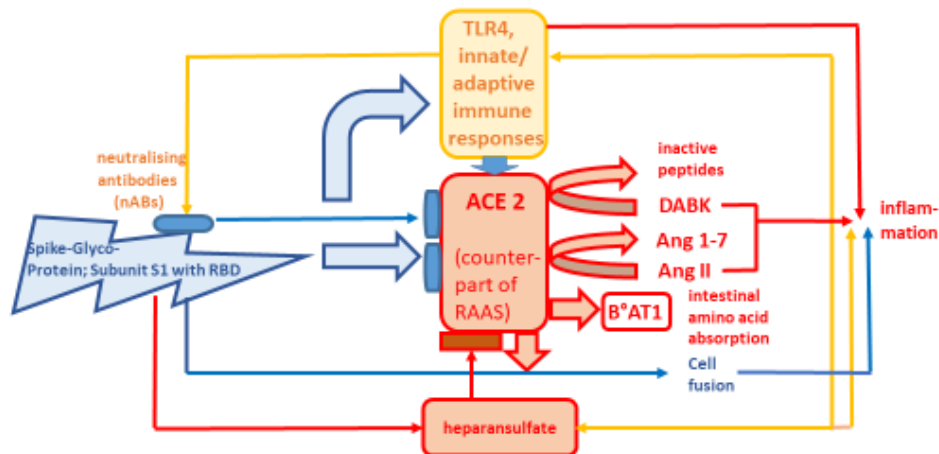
TLR4, innate/ adaptive immune responses

neutralising antibodies (nABs)

Spike-Glyco-Protein; Subunit S1 with RBD

ACE 2

(counter-part of RAAS)

inactive peptides

DABK

Ang 1-7

Ang II

inflam-mation

B°AT1

intestinal amino acid absorption

Cell fusion

heparansulfate